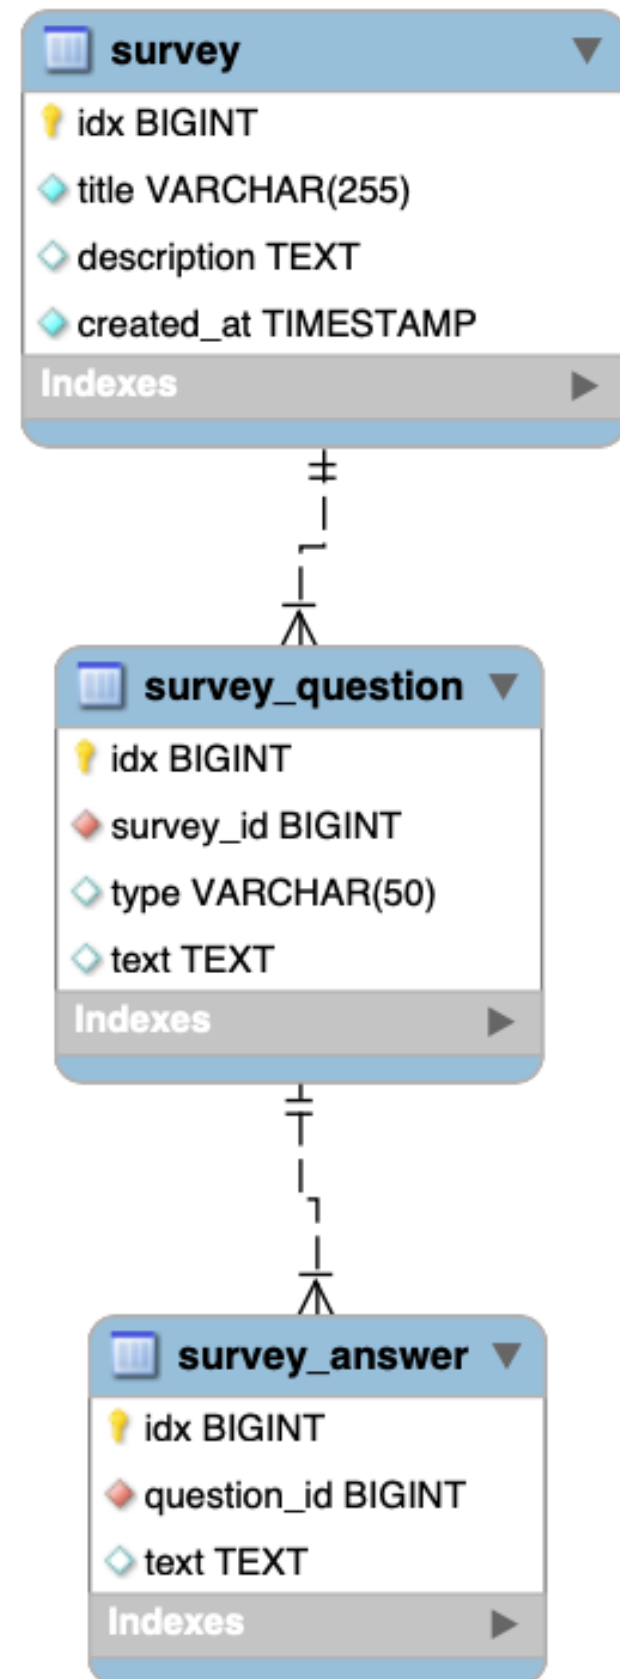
survey
idx BIGINT
title VARCHAR(255)
description TEXT
created_at TIMESTAMP
Indexes

survey_question
idx BIGINT
survey_id BIGINT
type VARCHAR(50)
text TEXT
Indexes

survey_answer
idx BIGINT
question_id BIGINT
text TEXT
Indexes